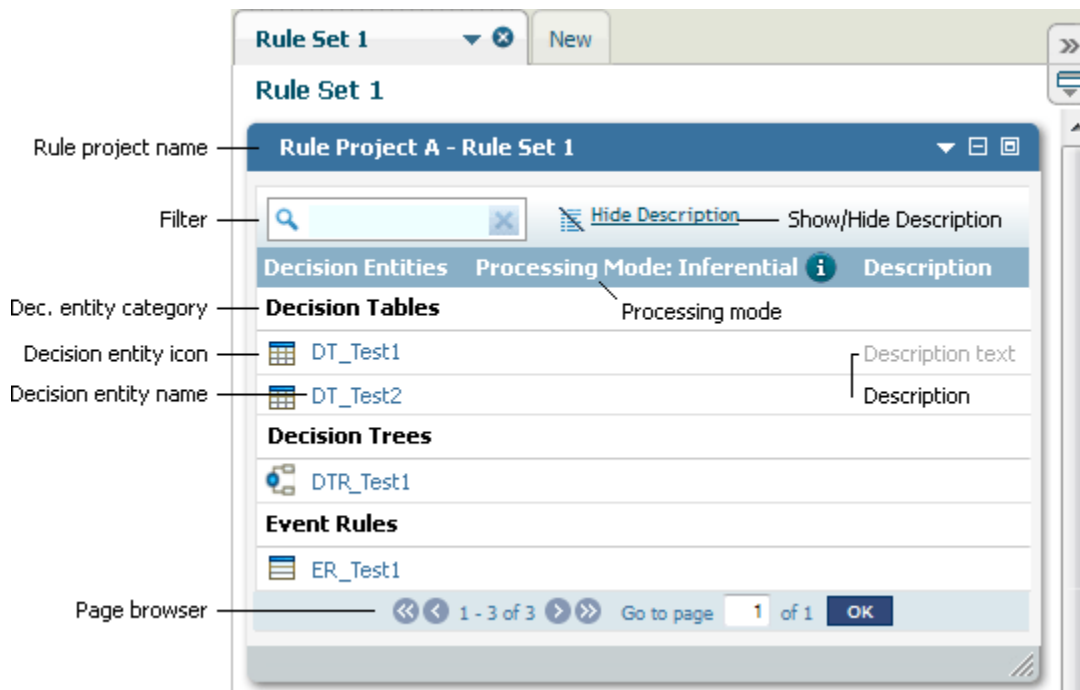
Rule Set 1

New

Rule Set 1

Rule project name

Rule Project A - Rule Set 1

Filter

Hide Description

Show/Hide Description

Decision Entities

Processing Mode: Inferential

Description

Dec. entity category

Decision Tables

Processing mode

Decision entity icon

DT_Test1

Description text

Decision entity name

DT_Test2

Description

Decision Trees

DTR_Test1

Event Rules

ER_Test1

Page browser

1 - 3 of 3

Go to page

1

of 1

OK